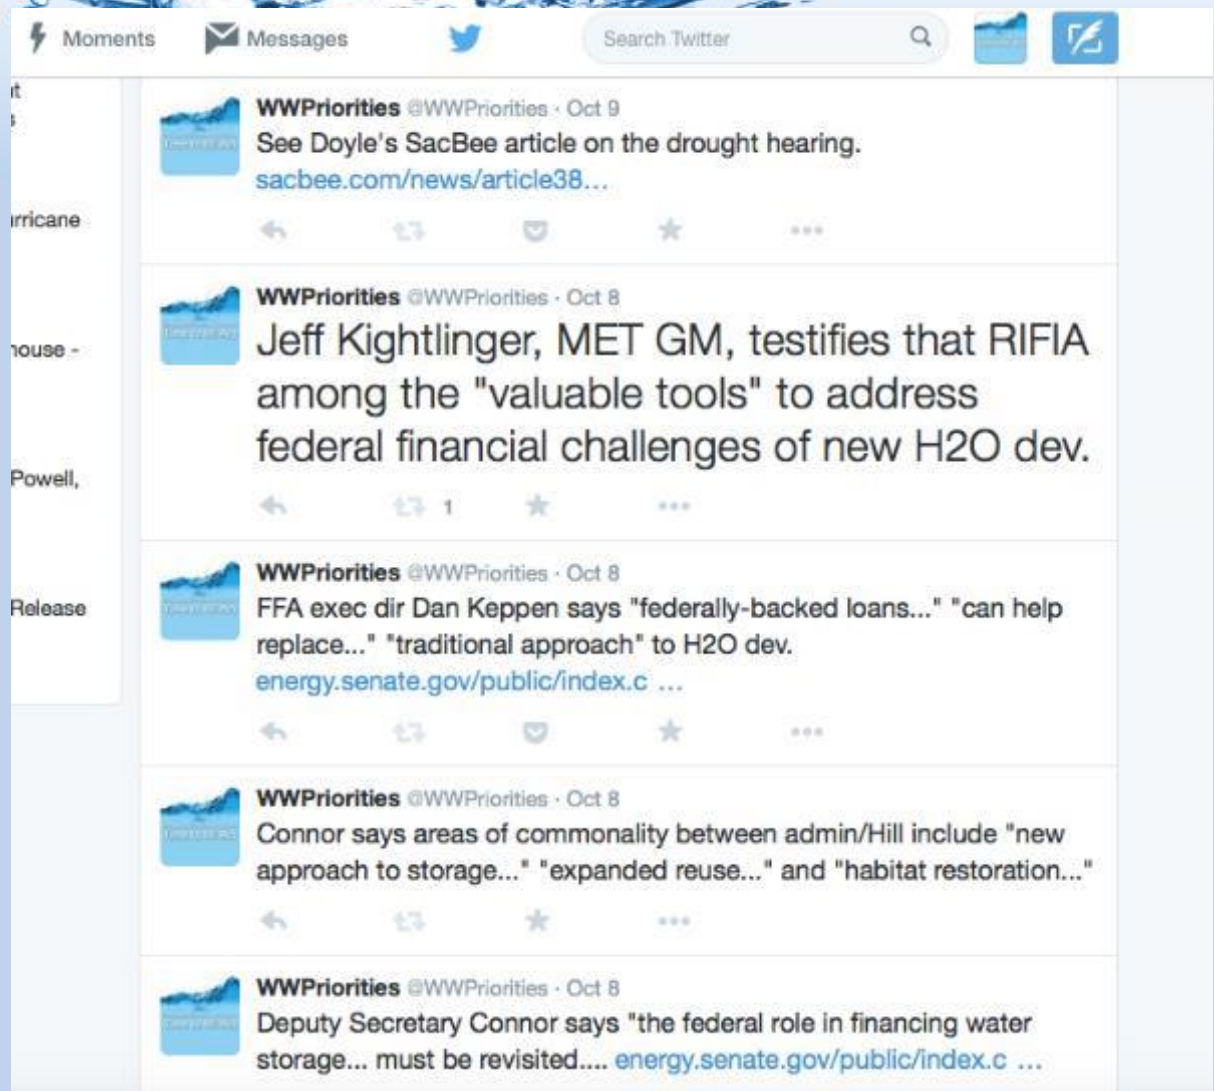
Moments Messages Search Twitter

it
s
ırricane
ıouse -
Powell,
Release

WWPriorities @WWPriorities · Oct 9
See Doyle's SacBee article on the drought hearing. sacbee.com/news/article38...

WWPriorities @WWPriorities · Oct 8
Jeff Kightlinger, MET GM, testifies that RIFIA among the "valuable tools" to address federal financial challenges of new H2O dev.

1

WWPriorities @WWPriorities · Oct 8
FFA exec dir Dan Keppen says "federally-backed loans..." "can help replace..." "traditional approach" to H2O dev. energy.senate.gov/public/index.c ...

WWPriorities @WWPriorities · Oct 8
Connor says areas of commonality between admin/Hill include "new approach to storage..." "expanded reuse..." and "habitat restoration..."

WWPriorities @WWPriorities · Oct 8
Deputy Secretary Connor says "the federal role in financing water storage... must be revisited.... energy.senate.gov/public/index.c ...